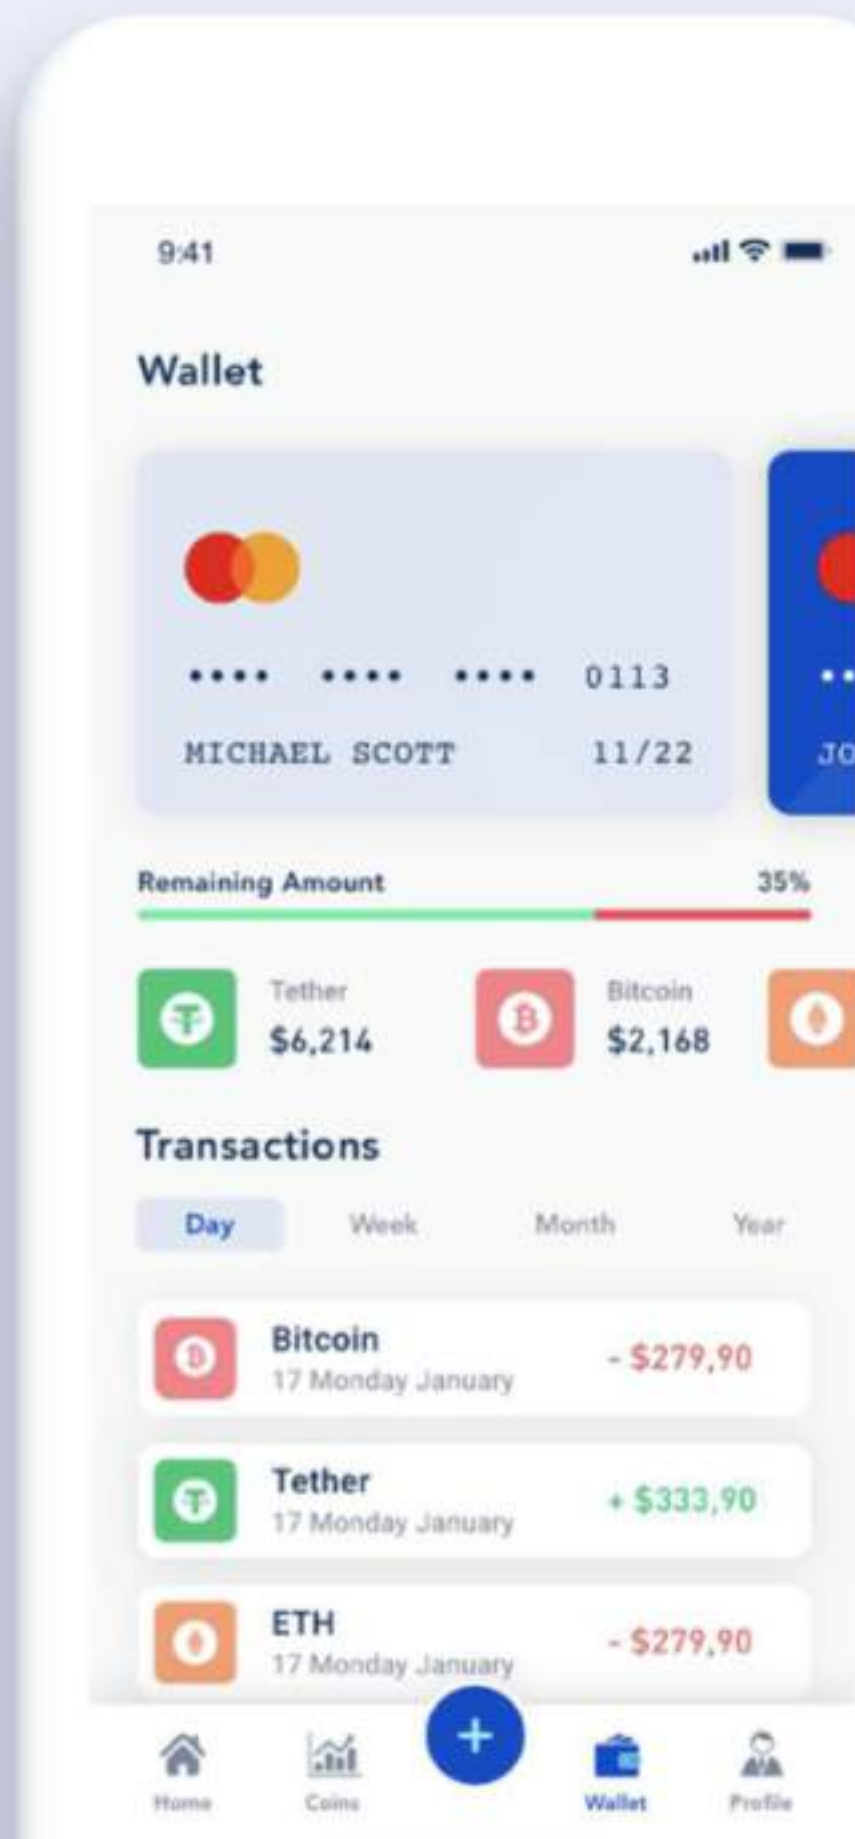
9:41

Wallet

•••• •••• •••• 0113
MICHAEL SCOTT 11/22

••
JO

Remaining Amount 35%

Tether
$6,214

Bitcoin
$2,168

Transactions

Day Week Month Year

Bitcoin
17 Monday January
- $279,90

Tether
17 Monday January
+ $333,90

ETH
17 Monday January
- $279,90

Home Coins + Wallet Profile